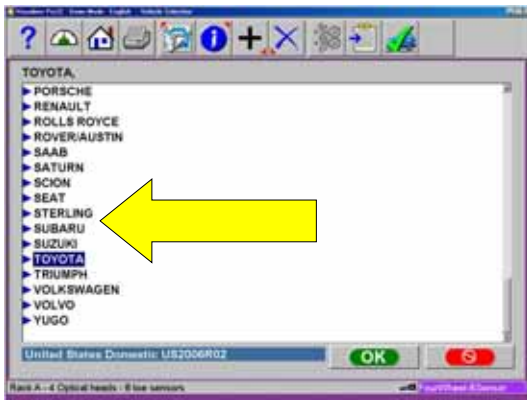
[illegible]

TOYOTA,

PORSCHE
RENAULT
ROLLS ROYCE
ROVER/AUSTIN
SAAB
SATURN
SCION
SEAT
STERLING
SUBARU
SUZUKI
TOYOTA
TRIUMPH
VOLKSWAGEN
VOLVO
YUGO

United States Domestic US2006R02

OK

Rack A - 4 Optical heads - 8 toe sensors

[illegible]